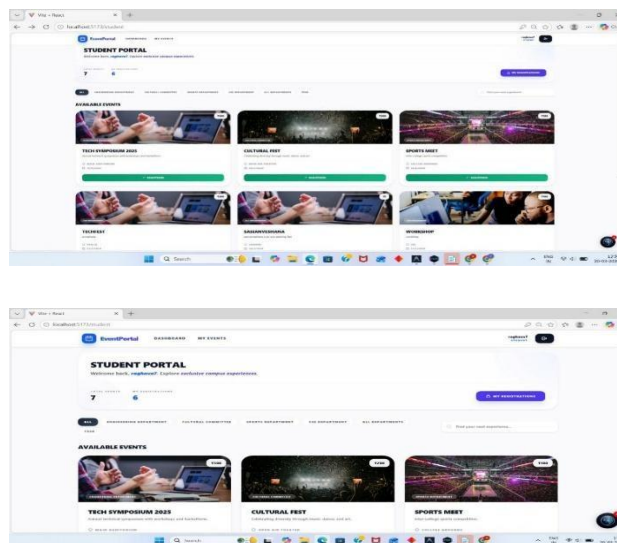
Vite + React
localhost:5173/student
EventPortal
STUDENT PORTAL
7
6
AVAILABLE EVENTS
TECH SYMPOSIUM 2025
CULTURAL FEST
SPORTS MEET
TELEFEST
SARANVEDHANA
WORKSHOP
Search

Vite + React
localhost:5173/student
EventPortal DASHBOARD MY EVENTS
STUDENT PORTAL
Welcome back, raghava! Explore exclusive campus experiences.
TOTAL EVENTS 7
MY REGISTRATIONS 6
MY REGISTRATIONS
ALL ENGINEERING DEPARTMENT CULTURAL COMMITTEE SPORTS DEPARTMENT CSE DEPARTMENT ALL DEPARTMENTS
Find your next experience...
AVAILABLE EVENTS
TECH SYMPOSIUM 2025
Annual technical symposium with workshops and hackathons
CULTURAL FEST
Celebrating diversity through music, dance, and art
SPORTS MEET
Inter-college sports competition
Search